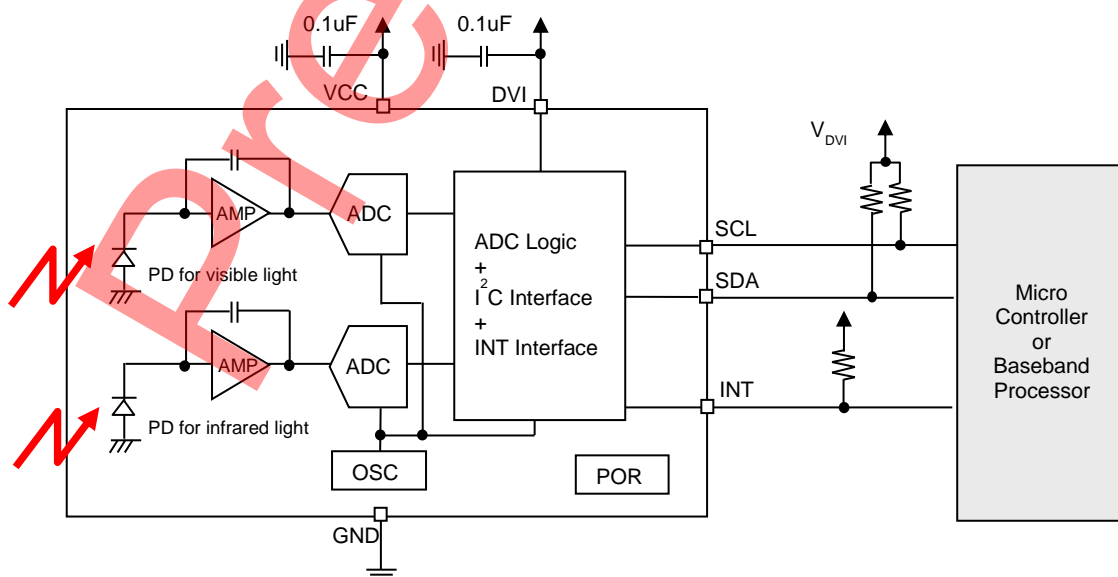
0.1uF
0.1uF
VCC
DVI
$V_{DVI}$
AMP
ADC
ADC Logic
+
$I^2C$ Interface
+
INT Interface
SCL
SDA
PD for visible light
Micro Controller or Baseband Processor
AMP
ADC
INT
PD for infrared light
OSC
POR
GND
Pre